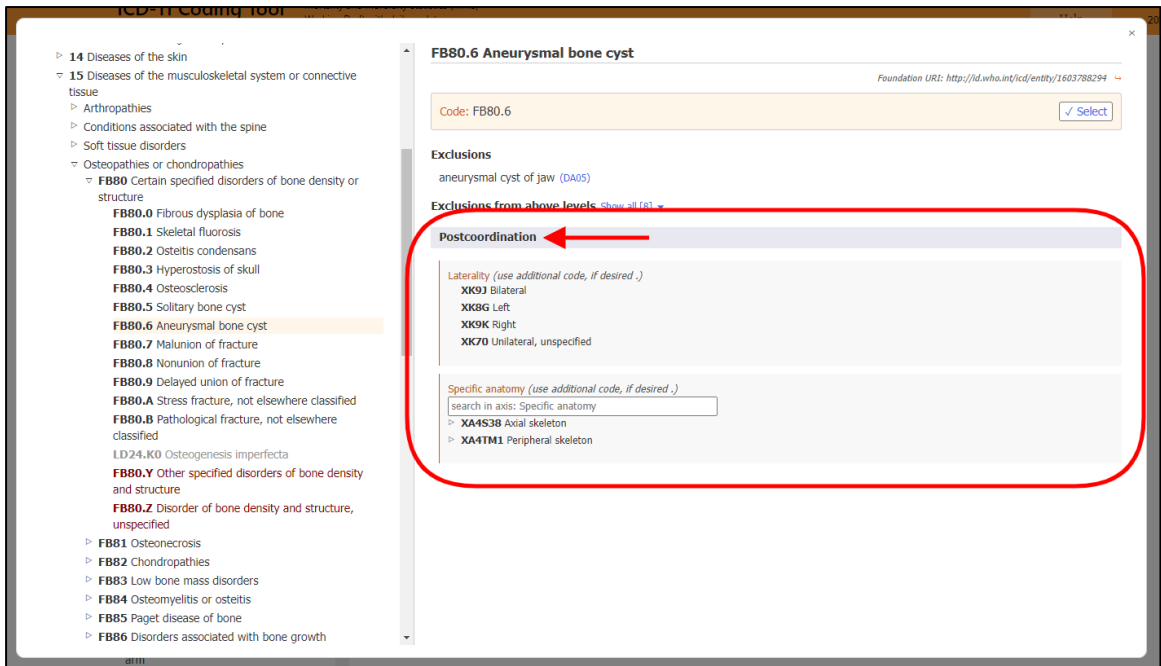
ICD-11 Coding Tool

▷ 14 Diseases of the skin
▽ 15 Diseases of the musculoskeletal system or connective tissue
▷ Arthropathies
▷ Conditions associated with the spine
▷ Soft tissue disorders
▽ Osteopathies or chondropathies
▽ FB80 Certain specified disorders of bone density or structure
FB80.0 Fibrous dysplasia of bone
FB80.1 Skeletal fluorosis
FB80.2 Osteitis condensans
FB80.3 Hyperostosis of skull
FB80.4 Osteosclerosis
FB80.5 Solitary bone cyst
FB80.6 Aneurysmal bone cyst
FB80.7 Malunion of fracture
FB80.8 Nonunion of fracture
FB80.9 Delayed union of fracture
FB80.A Stress fracture, not elsewhere classified
FB80.B Pathological fracture, not elsewhere classified
LD24.K0 Osteogenesis imperfecta
FB80.Y Other specified disorders of bone density and structure
FB80.Z Disorder of bone density and structure, unspecified
▷ FB81 Osteonecrosis
▷ FB82 Chondropathies
▷ FB83 Low bone mass disorders
▷ FB84 Osteomyelitis or osteitis
▷ FB85 Paget disease of bone
▷ FB86 Disorders associated with bone growth

FB80.6 Aneurysmal bone cyst

Foundation URI: http://id.who.int/icd/entity/1603788294

Code: FB80.6
✓ Select

Exclusions
aneurysmal cyst of jaw (DA05)

Exclusions from above levels Show all [8]

Postcoordination

Laterality (use additional code, if desired .)
XK9J Bilateral
XK8G Left
XK9K Right
XK70 Unilateral, unspecified

Specific anatomy (use additional code, if desired .)
search in axis: Specific anatomy
▷ XA4S38 Axial skeleton
▷ XA4TM1 Peripheral skeleton